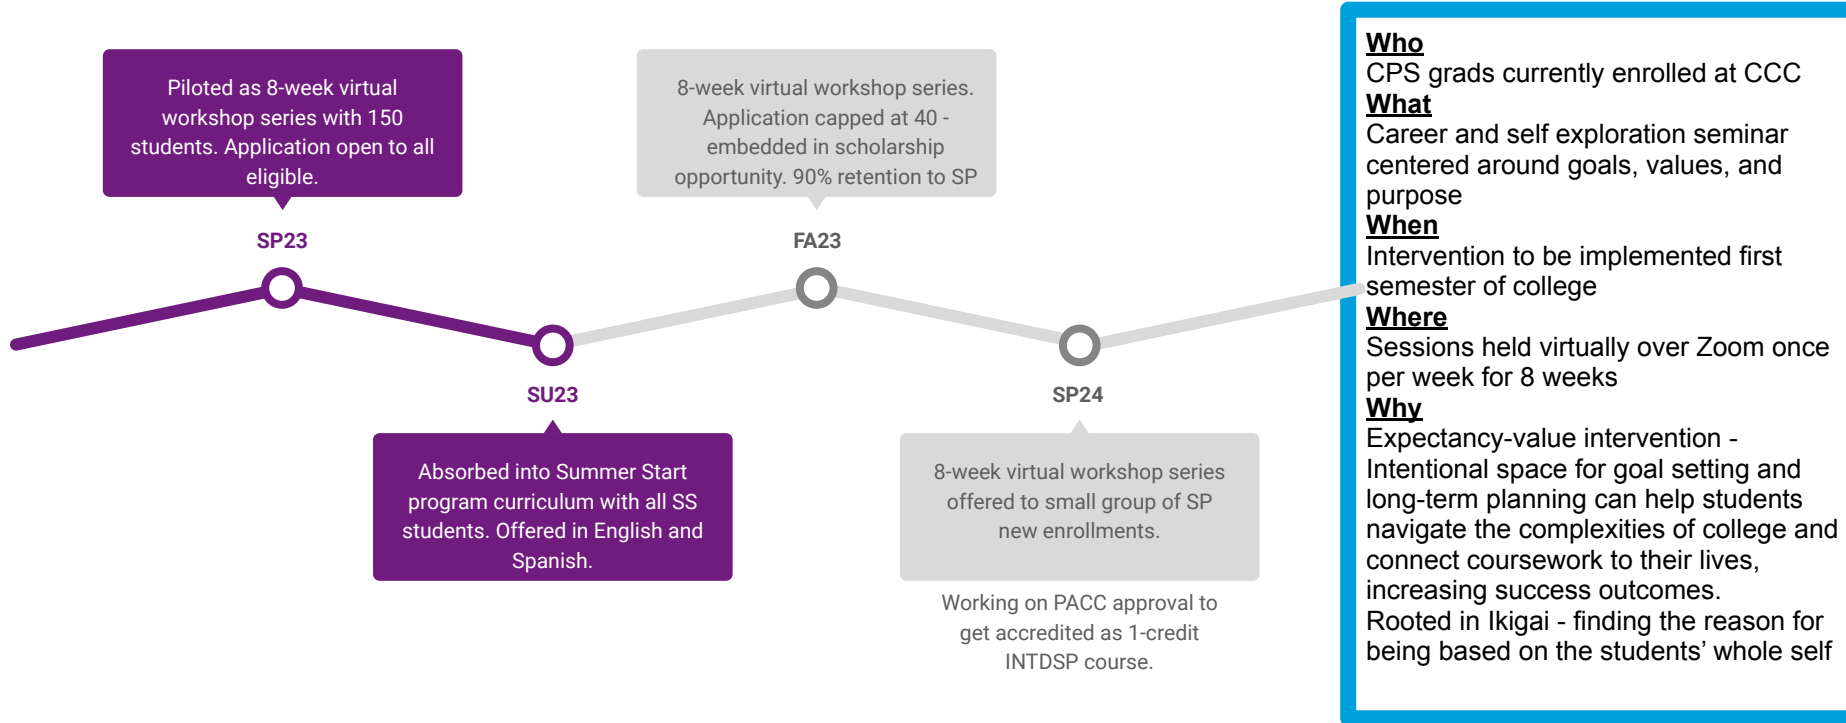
Piloted as 8-week virtual workshop series with 150 students. Application open to all eligible.

SP23

8-week virtual workshop series. Application capped at 40 - embedded in scholarship opportunity. 90% retention to SP

FA23

SU23

Absorbed into Summer Start program curriculum with all SS students. Offered in English and Spanish.

SP24

8-week virtual workshop series offered to small group of SP new enrollments.

Working on PACC approval to get accredited as 1-credit INTDSP course.

**Who**
CPS grads currently enrolled at CCC
**What**
Career and self exploration seminar centered around goals, values, and purpose
**When**
Intervention to be implemented first semester of college
**Where**
Sessions held virtually over Zoom once per week for 8 weeks
**Why**
Expectancy-value intervention - Intentional space for goal setting and long-term planning can help students navigate the complexities of college and connect coursework to their lives, increasing success outcomes.
Rooted in Ikigai - finding the reason for being based on the students' whole self